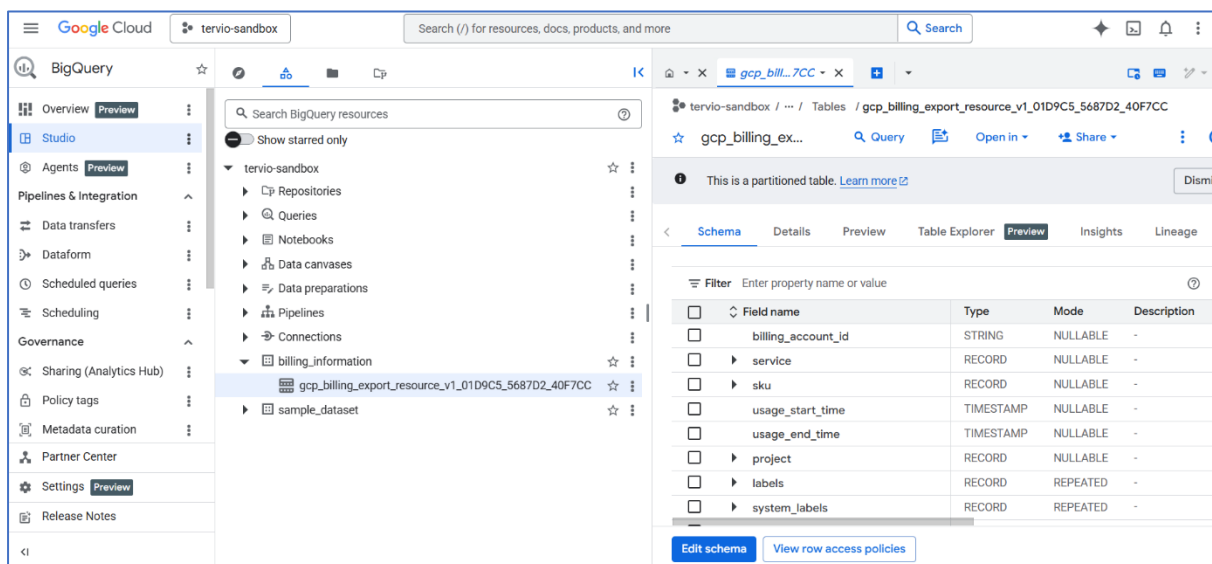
Google Cloud tervio-sandbox Search (/) for resources, docs, products, and more Search

BigQuery

Overview Preview
Studio
Agents Preview
Pipelines & Integration
Data transfers
Dataform
Scheduled queries
Scheduling
Governance
Sharing (Analytics Hub)
Policy tags
Metadata curation
Partner Center
Settings Preview
Release Notes

Search BigQuery resources
Show starred only
tervio-sandbox
Repositories
Queries
Notebooks
Data canvases
Data preparations
Pipelines
Connections
billing_information
gcp_billing_export_resource_v1_01D9C5_5687D2_40F7CC
sample_dataset

gcp_bill...7CC

tervio-sandbox / ··· / Tables / gcp_billing_export_resource_v1_01D9C5_5687D2_40F7CC
gcp_billing_ex... Query Open in Share

This is a partitioned table. Learn more Dismi

Schema Details Preview Table Explorer Preview Insights Lineage

Filter Enter property name or value

| | Field name | Type | Mode | Description |
|---|---|---|---|---|
| | billing_account_id | STRING | NULLABLE | - |
| | service | RECORD | NULLABLE | - |
| | sku | RECORD | NULLABLE | - |
| | usage_start_time | TIMESTAMP | NULLABLE | - |
| | usage_end_time | TIMESTAMP | NULLABLE | - |
| | project | RECORD | NULLABLE | - |
| | labels | RECORD | REPEATED | - |
| | system_labels | RECORD | REPEATED | - |

Edit schema View row access policies